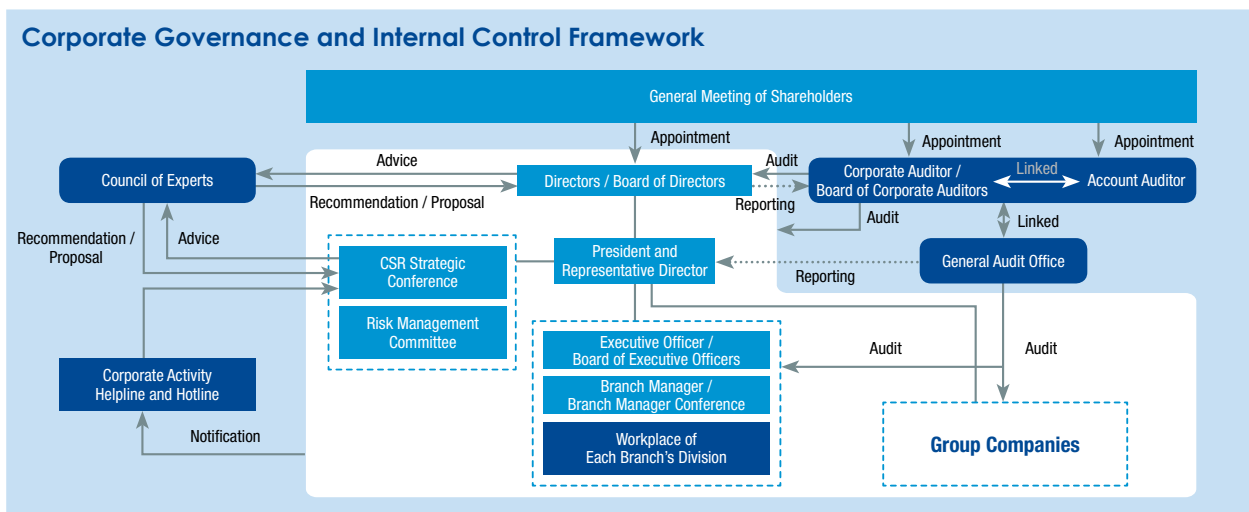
Corporate Governance and Internal Control Framework

General Meeting of Shareholders

Appointment

Appointment

Appointment

Council of Experts

Advice

Recommendation / Proposal

Directors / Board of Directors

Audit

Reporting

Corporate Auditor / Board of Corporate Auditors

Linked

Account Auditor

Audit

Linked

Recommendation / Proposal

Advice

CSR Strategic Conference

President and Representative Director

Reporting

General Audit Office

Risk Management Committee

Corporate Activity Helpline and Hotline

Executive Officer / Board of Executive Officers

Audit

Audit

Branch Manager / Branch Manager Conference

Notification

Workplace of Each Branch's Division

Group Companies